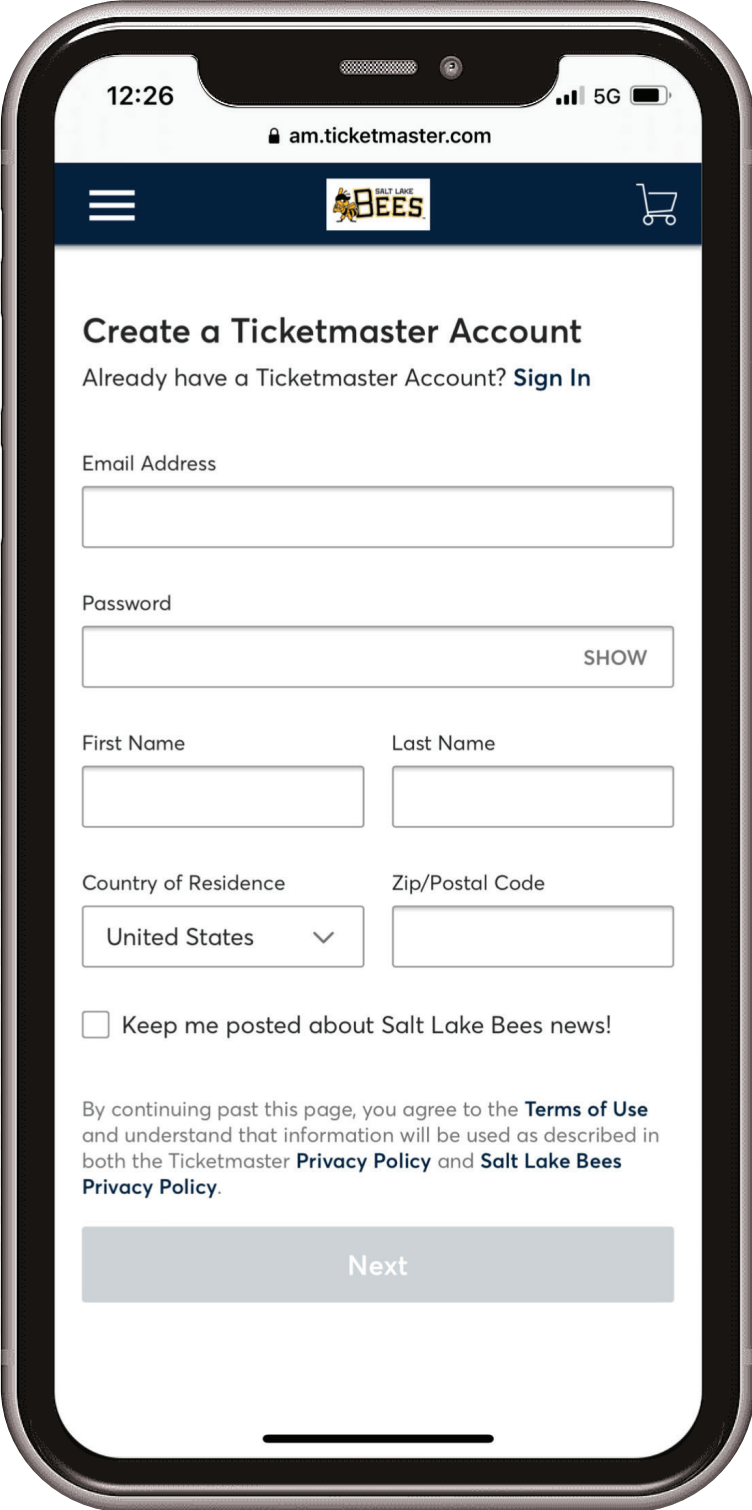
12:26
5G
am.ticketmaster.com

SALT LAKE BEES

Create a Ticketmaster Account
Already have a Ticketmaster Account? Sign In

Email Address

Password
SHOW

First Name
Last Name

Country of Residence
United States
Zip/Postal Code

Keep me posted about Salt Lake Bees news!

By continuing past this page, you agree to the Terms of Use and understand that information will be used as described in both the Ticketmaster Privacy Policy and Salt Lake Bees Privacy Policy.

Next